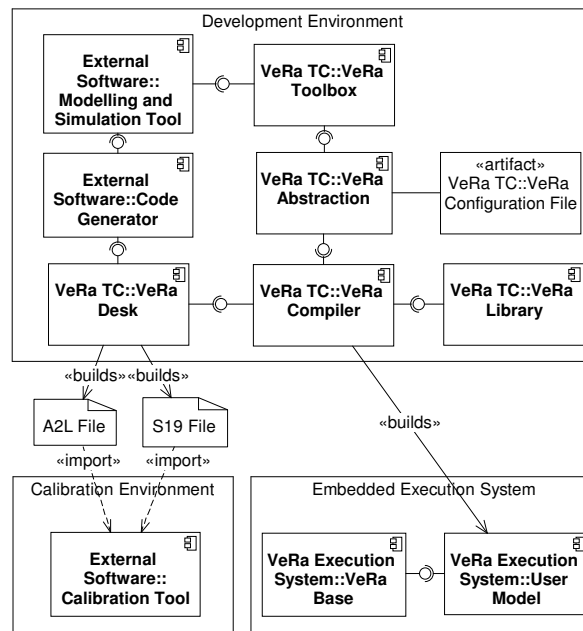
Development Environment

External Software:: Modelling and Simulation Tool

VeRa TC::VeRa Toolbox

External Software::Code Generator

VeRa TC::VeRa Abstraction

«artifact» VeRa TC::VeRa Configuration File

VeRa TC::VeRa Desk

VeRa TC::VeRa Compiler

VeRa TC::VeRa Library

«builds» «builds»

A2L File

S19 File

«builds»

«import» «import»

Calibration Environment

External Software:: Calibration Tool

Embedded Execution System

VeRa Execution System::VeRa Base

VeRa Execution System::User Model